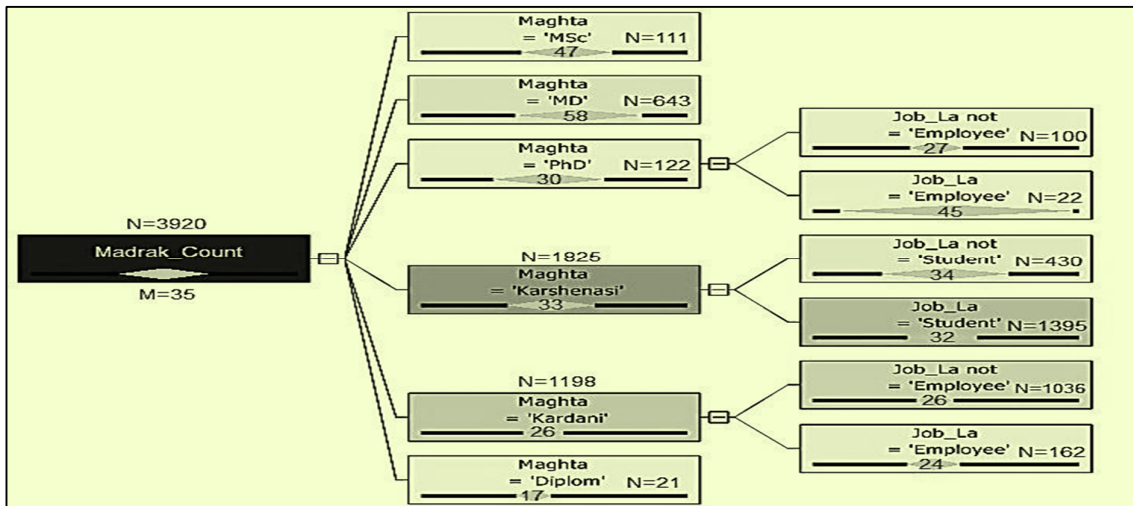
N=3920
Madrak_Count
M=35

Maghta
= 'MSc' N=111
47

Maghta
= 'MD' N=643
58

Maghta
= 'PhD' N=122
30

Job_La not
= 'Employee' N=100
27

Job_La
= 'Employee' N=22
45

N=1825
Maghta
= 'Karshenasi'
33

Job_La not
= 'Student' N=430
34

Job_La
= 'Student' N=1395
32

N=1198
Maghta
= 'Kardani'
26

Job_La not
= 'Employee' N=1036
26

Job_La
= 'Employee' N=162
24

Maghta
= 'Diplom' N=21
17